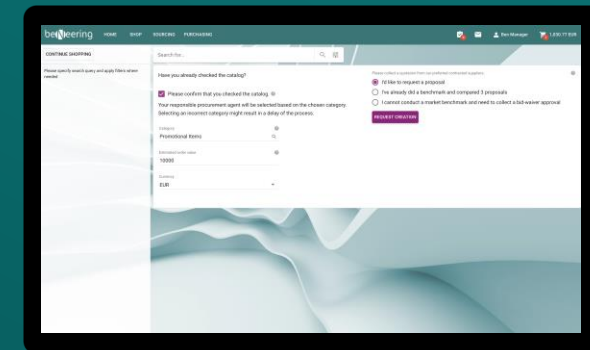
beNeering HOME SHOP SOURCING PURCHASING

Ben Manager 1,830.77 EUR

CONTINUE SHOPPING

Search for...

Please specify search query and apply Filters where needed

Have you already checked the catalog?

Please confirm that you checked the catalog.

Your responsible procurement agent will be selected based on the chosen category. Selecting an incorrect category might result in a delay of the process.

Category
Promotional Items

Estimated order value
10000

Currency
EUR

Please collect a quotation from our preferred contracted suppliers.

I'd like to request a proposal

I've already did a benchmark and compared 3 proposals

I cannot conduct a market benchmark and need to collect a bid-waiver approval

REQUEST CREATION